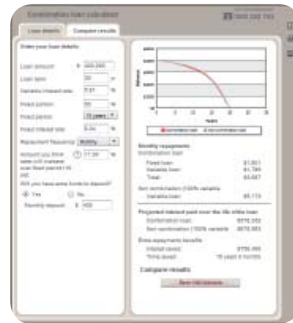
Combination loan calculator

1800 222 751

Loan details | Compare results

Enter your loan details

Loan amount $ 300,000
Loan term 30 yrs
Variable interest rate 7.51 %
Fixed portion 50 %
Fixed period 10 years
Fixed interest rate 8.04 %
Repayment frequency Monthly
Amount you think rates will increase over fixed period (+/-) 77.30 %
Will you have extra funds to deposit?
Yes No
Monthly deposit $ 400

Years

Monthly repayment
Combination loan
Fixed loan $1,061
Variable loan $1,789
Total $2,857
Non combination (100% variable)
Variable loan $3,113

Projected interest paid over the life of the loan
Combination loan $578,282
Non combination (100% variable) $679,983

Extra repayments benefits
Interest saved $756,800
Time saved 15 years 8 months

Compare results